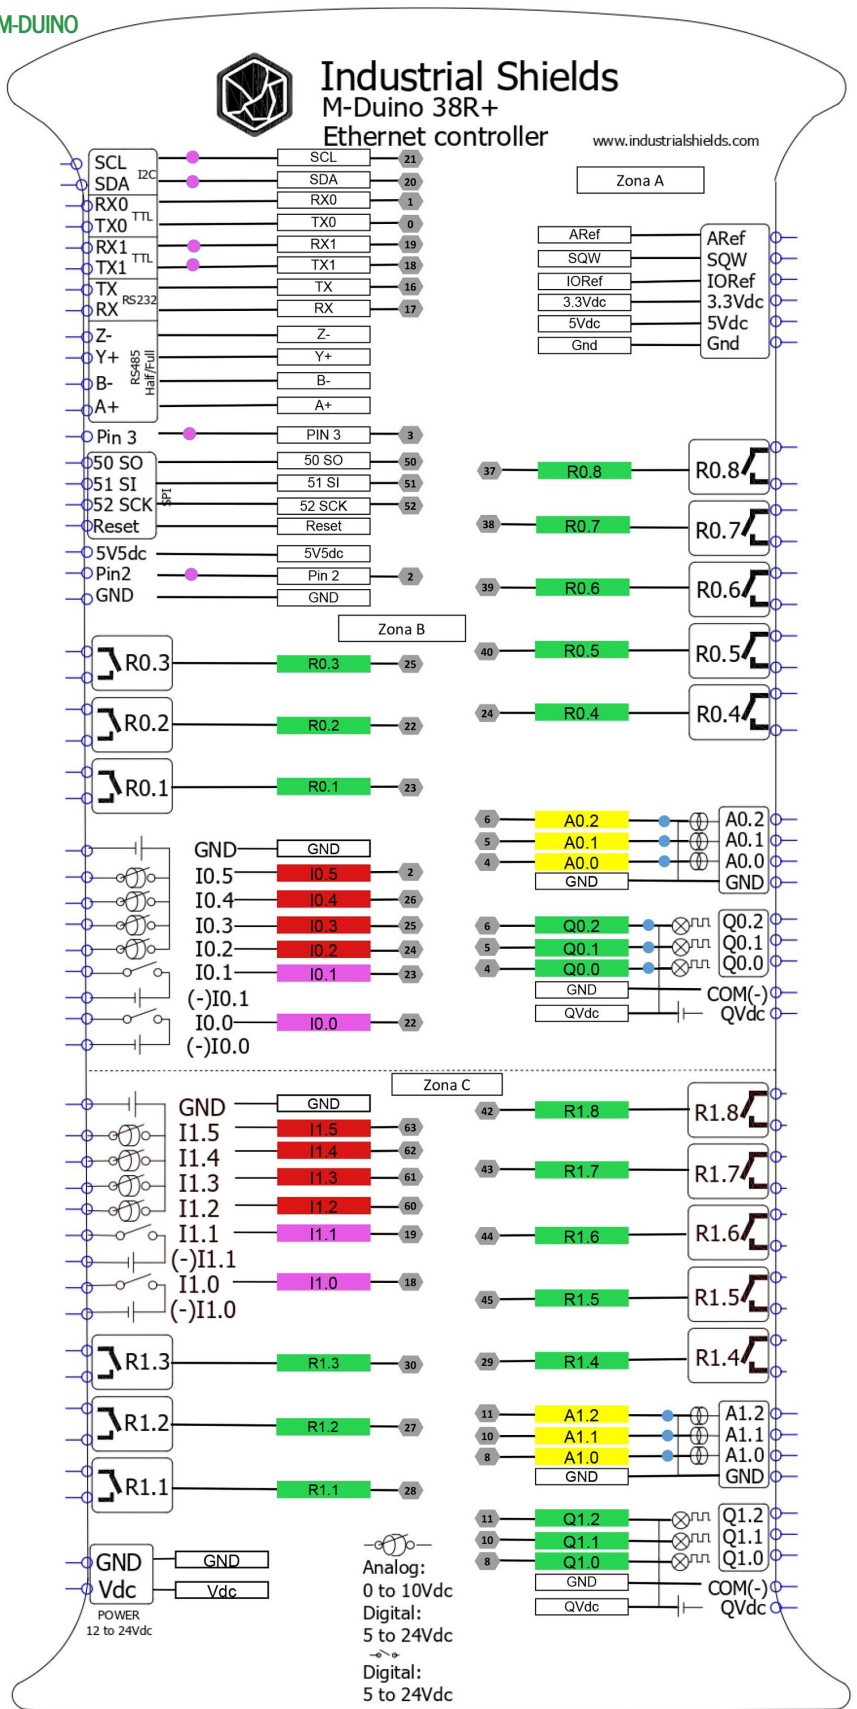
M-DUINO

Industrial Shields
M-Duino 38R+
Ethernet controller

www.industrialshields.com

Zona A

SCL I2C SCL 21
SDA SDA 20
RX0 TTL RX0 1
TX0 TX0 0
RX1 TTL RX1 19
TX1 TX1 18
TX RS232 TX 16
RX RX 17
Z- RS485 Half/Full Z-
Y+ Y+
B- B-
A+ A+
Pin 3 PIN 3 3
50 SO SPI 50 SO 50
51 SI 51 SI 51
52 SCK 52 SCK 52
Reset Reset
5V5dc 5V5dc
Pin2 Pin 2 2
GND GND

ARef ARef
SQW SQW
IORef IORef
3.3Vdc 3.3Vdc
5Vdc 5Vdc
Gnd Gnd

37 R0.8 R0.8
38 R0.7 R0.7
39 R0.6 R0.6
40 R0.5 R0.5
24 R0.4 R0.4

Zona B

R0.3 R0.3 25
R0.2 R0.2 22
R0.1 R0.1 23

GND GND
I0.5 I0.5 2
I0.4 I0.4 26
I0.3 I0.3 25
I0.2 I0.2 24
I0.1 I0.1 23
(-)I0.1
I0.0 I0.0 22
(-)I0.0

6 A0.2 A0.2
5 A0.1 A0.1
4 A0.0 A0.0
GND GND

6 Q0.2 Q0.2
5 Q0.1 Q0.1
4 Q0.0 Q0.0
GND COM(-)
QVdc QVdc

Zona C

GND GND
I1.5 I1.5 63
I1.4 I1.4 62
I1.3 I1.3 61
I1.2 I1.2 60
I1.1 I1.1 19
(-)I1.1
I1.0 I1.0 18
(-)I1.0

R1.3 R1.3 30
R1.2 R1.2 27
R1.1 R1.1 28

42 R1.8 R1.8
43 R1.7 R1.7
44 R1.6 R1.6
45 R1.5 R1.5
29 R1.4 R1.4

11 A1.2 A1.2
10 A1.1 A1.1
8 A1.0 A1.0
GND GND

11 Q1.2 Q1.2
10 Q1.1 Q1.1
8 Q1.0 Q1.0
GND COM(-)
QVdc QVdc

GND GND
Vdc Vdc
POWER
12 to 24Vdc

Analog:
0 to 10Vdc
Digital:
5 to 24Vdc
Digital:
5 to 24Vdc